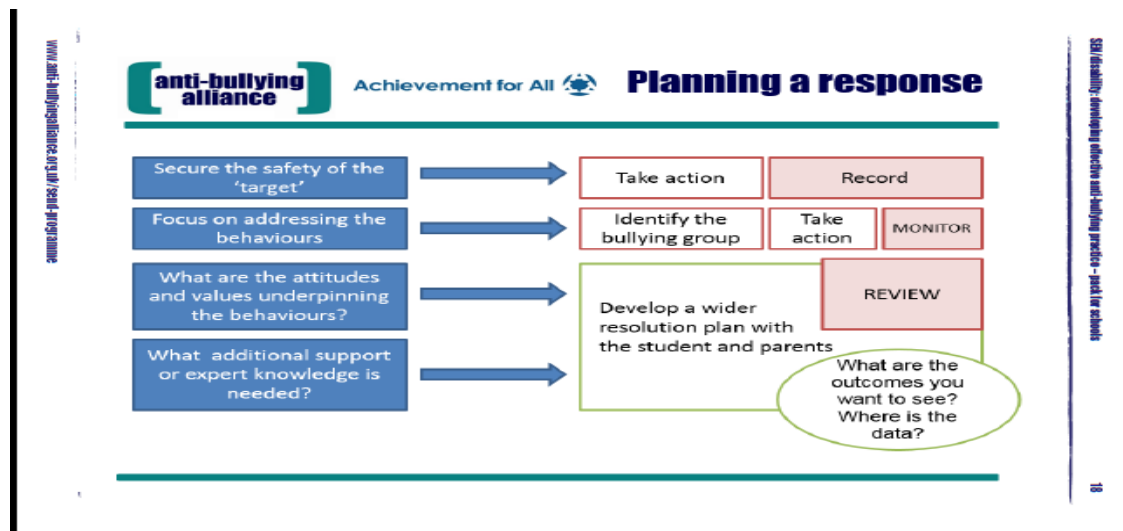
www.anti-bullyingalliance.org.uk/send-programme

anti-bullying alliance

Achievement for All

Planning a response

Secure the safety of the 'target'

Take action

Record

Focus on addressing the behaviours

Identify the bullying group

Take action

MONITOR

What are the attitudes and values underpinning the behaviours?

REVIEW

Develop a wider resolution plan with the student and parents

What additional support or expert knowledge is needed?

What are the outcomes you want to see? Where is the data?

SEN/disability: developing effective anti-bullying practice – pack for schools

18